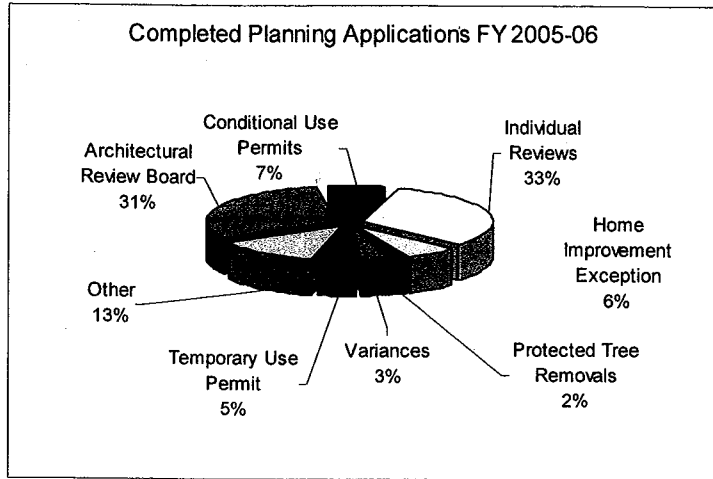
Completed Planning Applications FY 2005-06

Conditional Use Permits
7%

Individual Reviews
33%

Architectural Review Board
31%

Home Improvement Exception
6%

Other
13%

Temporary Use Permit
5%

Variances
3%

Protected Tree Removals
2%